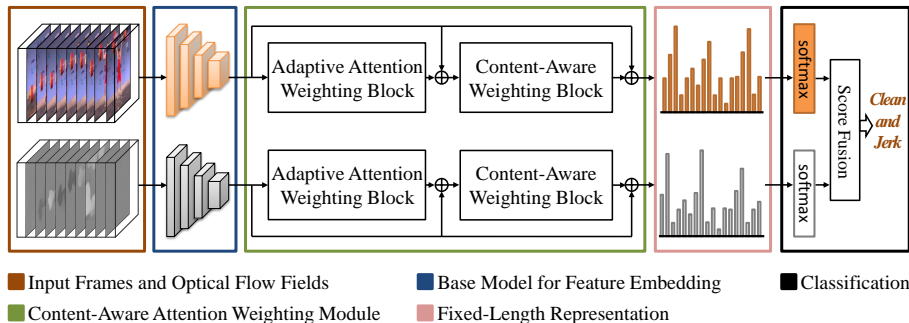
Adaptive Attention Weighting Block

Content-Aware Weighting Block

softmax

Score Fusion

Clean and Jerk

Adaptive Attention Weighting Block

Content-Aware Weighting Block

softmax

Input Frames and Optical Flow Fields
Base Model for Feature Embedding
Classification
Content-Aware Attention Weighting Module
Fixed-Length Representation